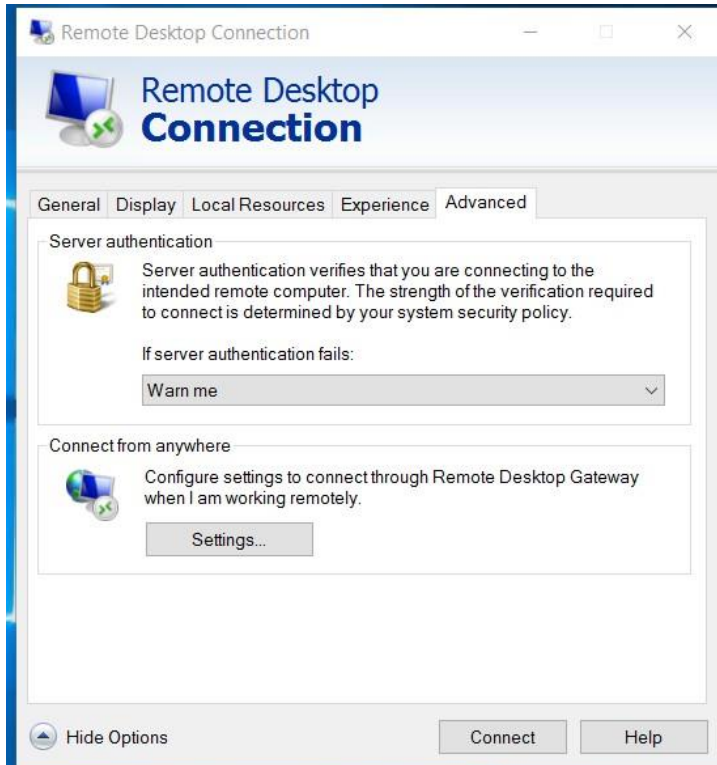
Remote Desktop Connection

Remote Desktop
Connection

General Display Local Resources Experience Advanced

Server authentication

Server authentication verifies that you are connecting to the intended remote computer. The strength of the verification required to connect is determined by your system security policy.

If server authentication fails:

Warn me

Connect from anywhere

Configure settings to connect through Remote Desktop Gateway when I am working remotely.

Settings...

Hide Options

Connect

Help